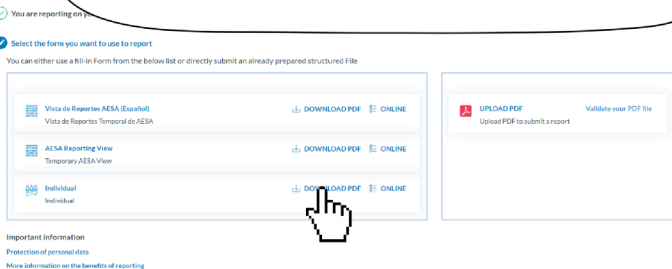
You are reporting on yo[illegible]

Select the form you want to use to report

You can either use a fill-in Form from the below list or directly submit an already prepared structured File

Vista de Reportes AESA (Español)
Vista de Reportes Temporal de AESA
DOWNLOAD PDF
ONLINE

AESA Reporting View
Temporary AESA View
DOWNLOAD PDF
ONLINE

Individual
Individual
DOWNLOAD PDF
ONLINE

UPLOAD PDF
Upload PDF to submit a report
Validate your PDF file

Important information
Protection of personal data
More information on the benefits of reporting